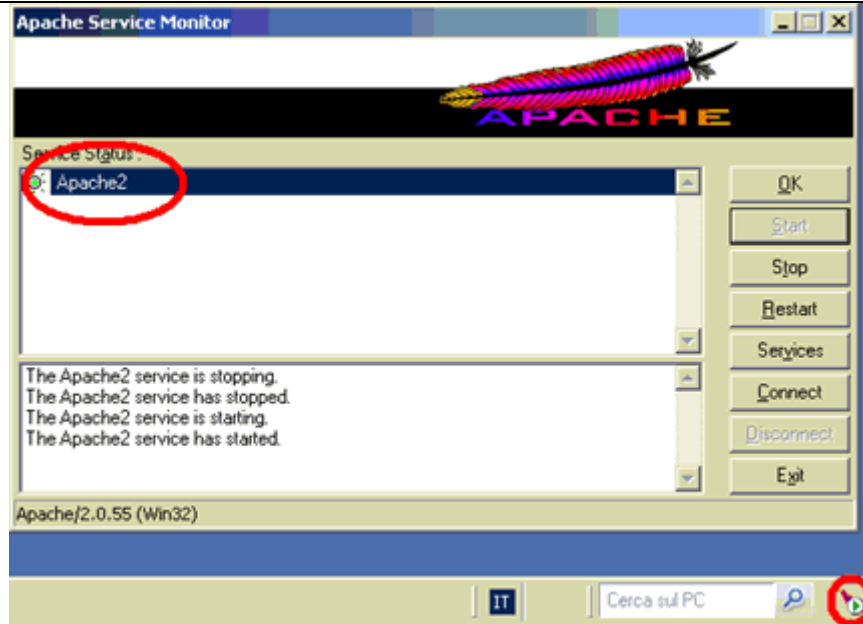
Apache Service Monitor

APACHE

Service Status :

Apache2

OK

Start

Stop

Restart

Services

Connect

Disconnect

Exit

The Apache2 service is stopping.
The Apache2 service has stopped.
The Apache2 service is starting.
The Apache2 service has started.

Apache/2.0.55 (Win32)

IT

Cerca sul PC